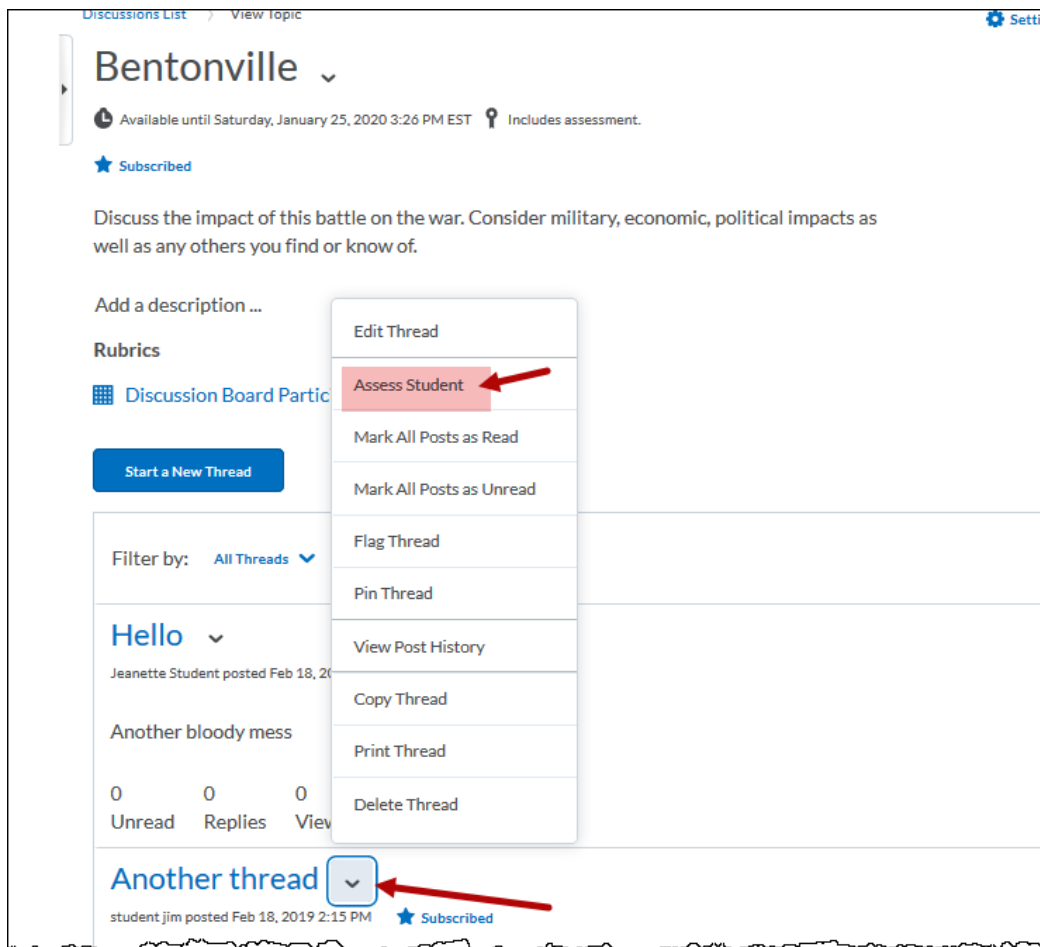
Discussions List > View Topic

Setti

Bentonville

Available until Saturday, January 25, 2020 3:26 PM EST Includes assessment.

Subscribed

Discuss the impact of this battle on the war. Consider military, economic, political impacts as well as any others you find or know of.

Add a description ...

Rubrics

Discussion Board Partic

Start a New Thread

Filter by: All Threads

Hello

Jeanette Student posted Feb 18, 2

Another bloody mess

0 Unread 0 Replies 0 View

Another thread

student jim posted Feb 18, 2019 2:15 PM Subscribed

Edit Thread
Assess Student
Mark All Posts as Read
Mark All Posts as Unread
Flag Thread
Pin Thread
View Post History
Copy Thread
Print Thread
Delete Thread